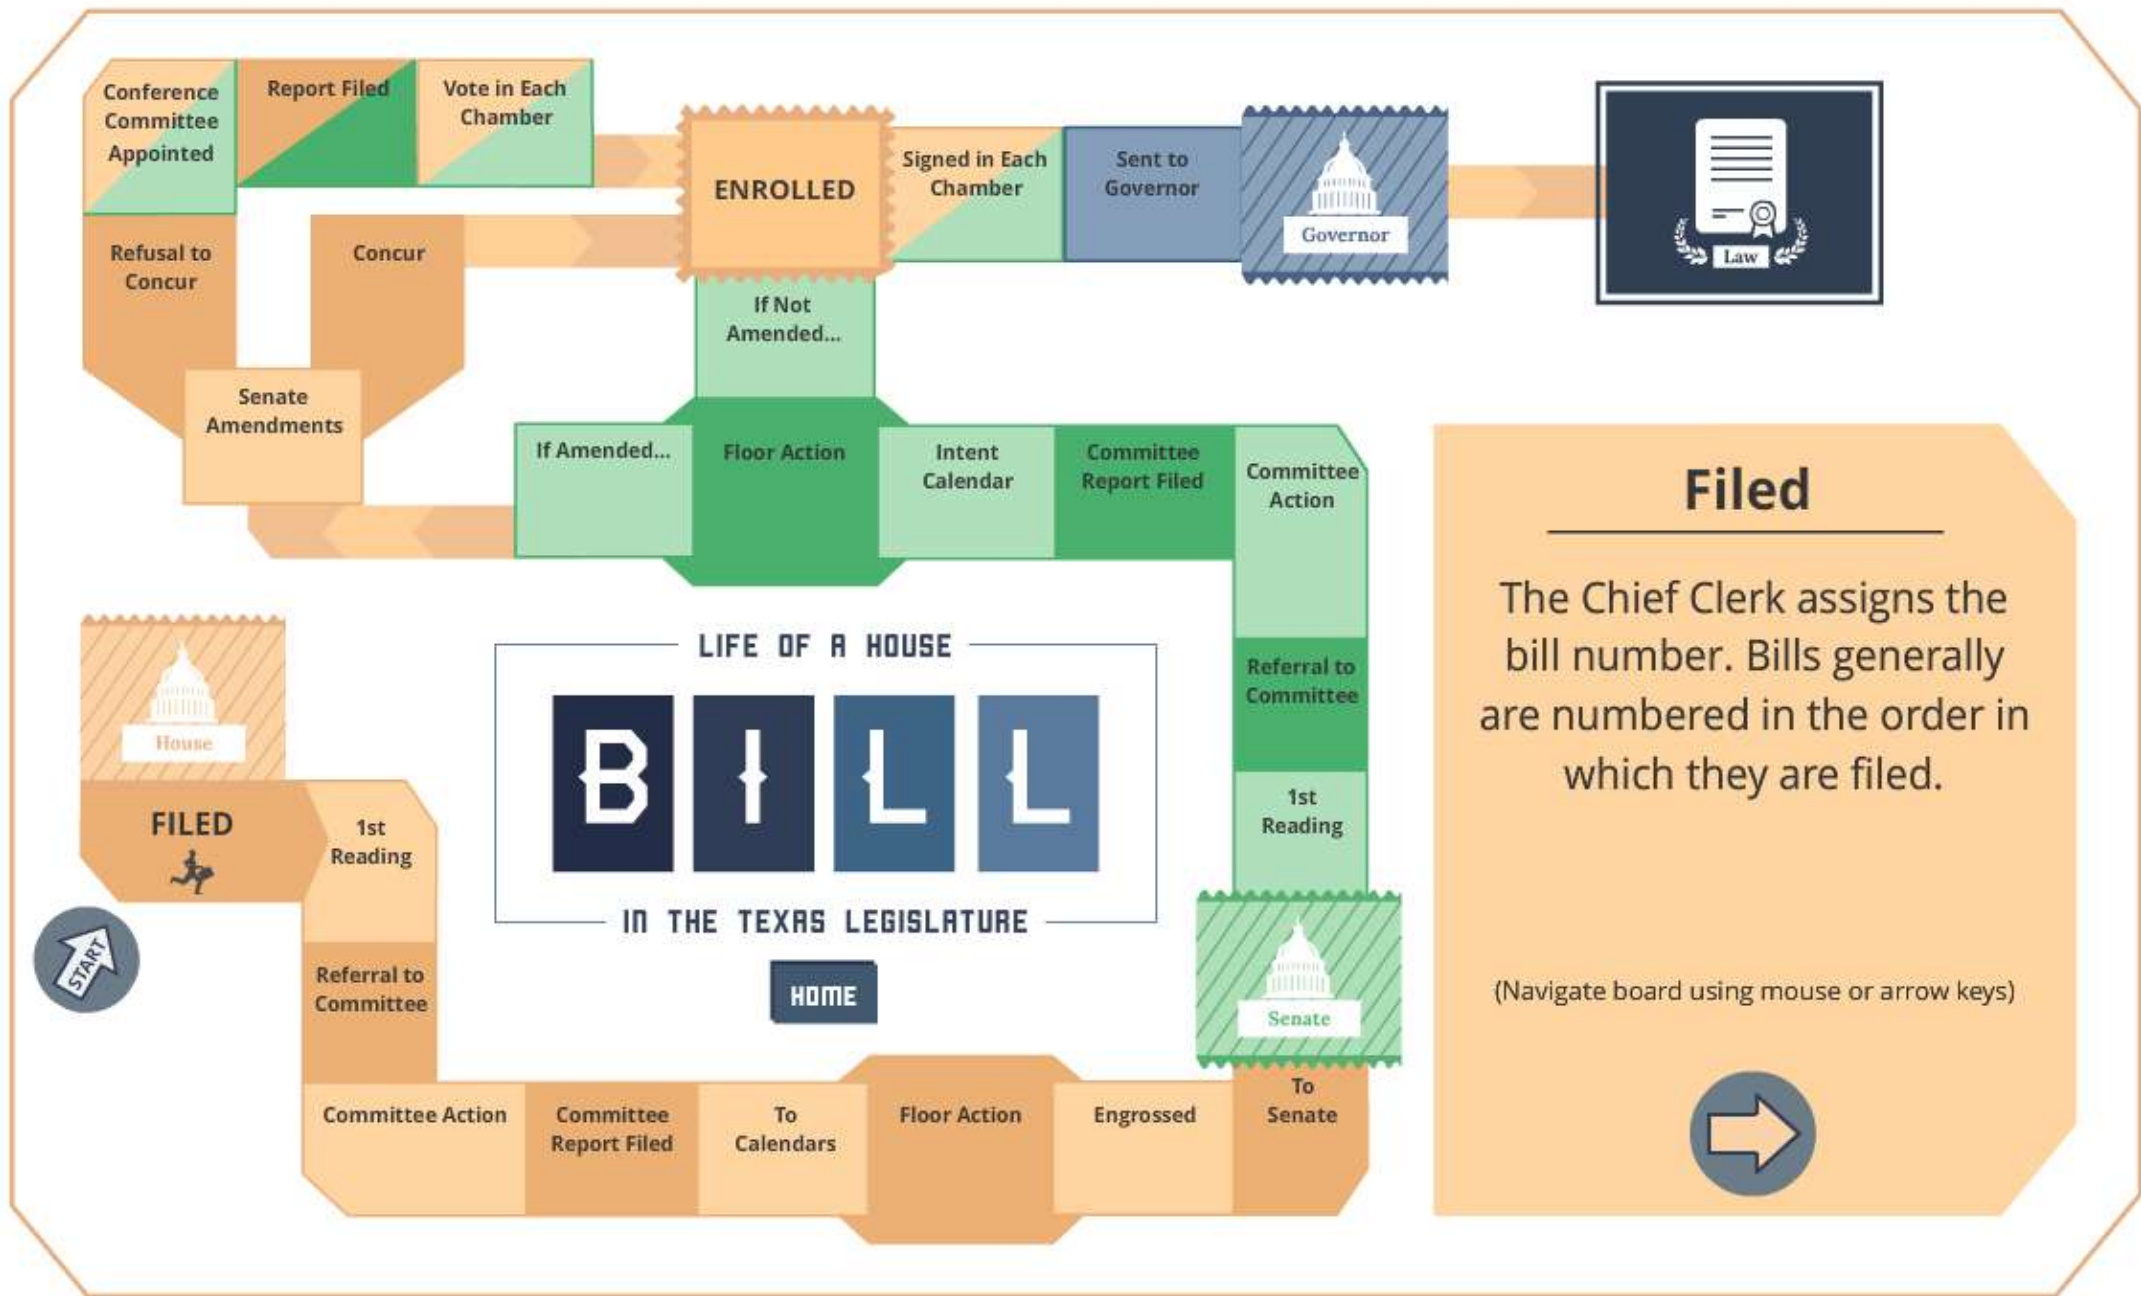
Conference Committee Appointed

Report Filed

Vote in Each Chamber

ENROLLED

Signed in Each Chamber

Sent to Governor

Governor

Law

Refusal to Concur

Concur

If Not Amended...

Senate Amendments

If Amended...

Floor Action

Intent Calendar

Committee Report Filed

Committee Action

Filed

The Chief Clerk assigns the bill number. Bills generally are numbered in the order in which they are filed.

(Navigate board using mouse or arrow keys)

House

FILED

1st Reading

LIFE OF A HOUSE

BILL

IN THE TEXAS LEGISLATURE

HOME

Referral to Committee

1st Reading

Senate

START

Referral to Committee

Committee Action

Committee Report Filed

To Calendars

Floor Action

Engrossed

To Senate